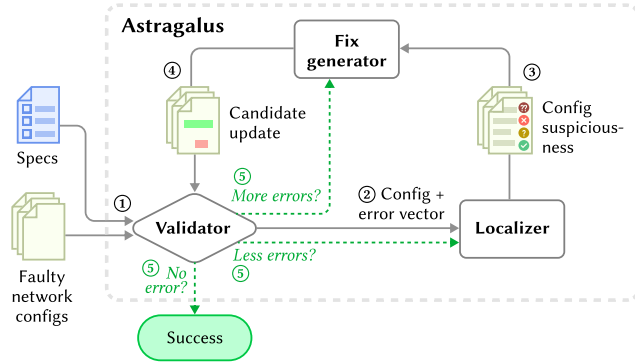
Astragalus

Fix generator

④

Candidate update

③

Config suspiciousness

Specs

⑤ More errors?

② Config + error vector

①

Validator

Localizer

⑤ No error?

Less errors? ⑤

Faulty network configs

Success